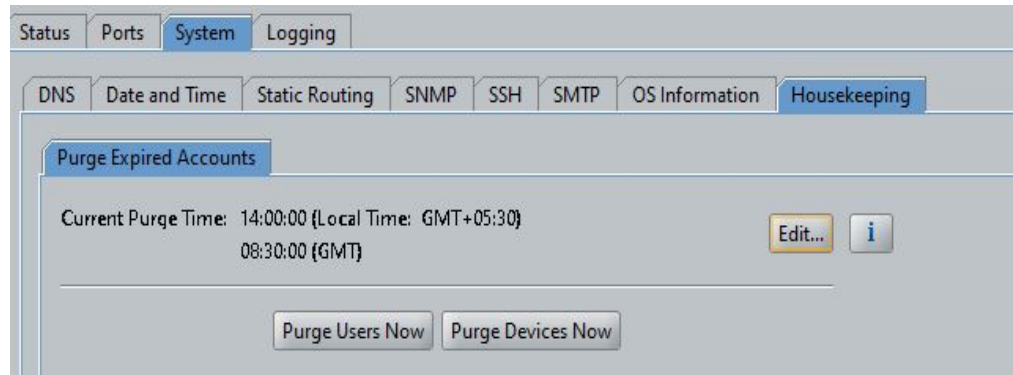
Status Ports System Logging

DNS Date and Time Static Routing SNMP SSH SMTP OS Information Housekeeping

Purge Expired Accounts

Current Purge Time: 14:00:00 (Local Time: GMT+05:30)
08:30:00 (GMT)

Edit... i

Purge Users Now Purge Devices Now